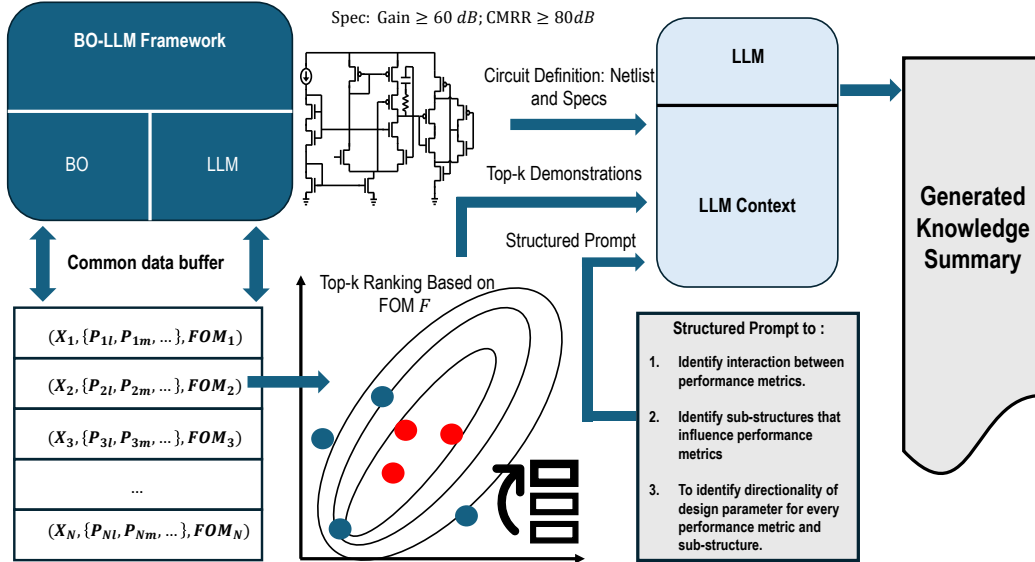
BO-LLM Framework

BO

LLM

Spec: Gain $\geq 60\ dB$; CMRR $\geq 80dB$

Circuit Definition: Netlist and Specs

Top-k Demonstrations

Structured Prompt

LLM

LLM Context

Generated Knowledge Summary

Common data buffer

| $(\boldsymbol{X_1}, \{\boldsymbol{P_{1l}}, \boldsymbol{P_{1m}}, \ldots\}, \boldsymbol{FOM_1})$ |
|---|
| $(\boldsymbol{X_2}, \{\boldsymbol{P_{2l}}, \boldsymbol{P_{2m}}, \ldots\}, \boldsymbol{FOM_2})$ |
| $(\boldsymbol{X_3}, \{\boldsymbol{P_{3l}}, \boldsymbol{P_{3m}}, \ldots\}, \boldsymbol{FOM_3})$ |
| ... |
| $(\boldsymbol{X_N}, \{\boldsymbol{P_{Nl}}, \boldsymbol{P_{Nm}}, \ldots\}, \boldsymbol{FOM_N})$ |

Top-k Ranking Based on FOM $F$

Structured Prompt to :

1. Identify interaction between performance metrics.

2. Identify sub-structures that influence performance metrics

3. To identify directionality of design parameter for every performance metric and sub-structure.